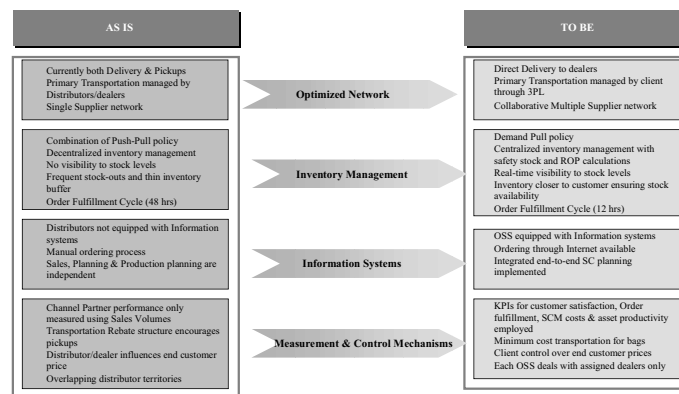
AS IS

TO BE

Currently both Delivery & Pickups
Primary Transportation managed by Distributors/dealers
Single Supplier network

Optimized Network

Direct Delivery to dealers
Primary Transportation managed by client through 3PL
Collaborative Multiple Supplier network

Combination of Push-Pull policy
Decentralized inventory management
No visibility to stock levels
Frequent stock-outs and thin inventory buffer
Order Fulfillment Cycle (48 hrs)

Inventory Management

Demand Pull policy
Centralized inventory management with safety stock and ROP calculations
Real-time visibility to stock levels
Inventory closer to customer ensuring stock availability
Order Fulfillment Cycle (12 hrs)

Distributors not equipped with Information systems
Manual ordering process
Sales, Planning & Production planning are independent

Information Systems

OSS equipped with Information systems
Ordering through Internet available
Integrated end-to-end SC planning implemented

Channel Partner performance only measured using Sales Volumes
Transportation Rebate structure encourages pickups
Distributor/dealer influences end customer price
Overlapping distributor territories

Measurement & Control Mechanisms

KPIs for customer satisfaction, Order fulfillment, SCM costs & asset productivity employed
Minimum cost transportation for bags
Client control over end customer prices
Each OSS deals with assigned dealers only